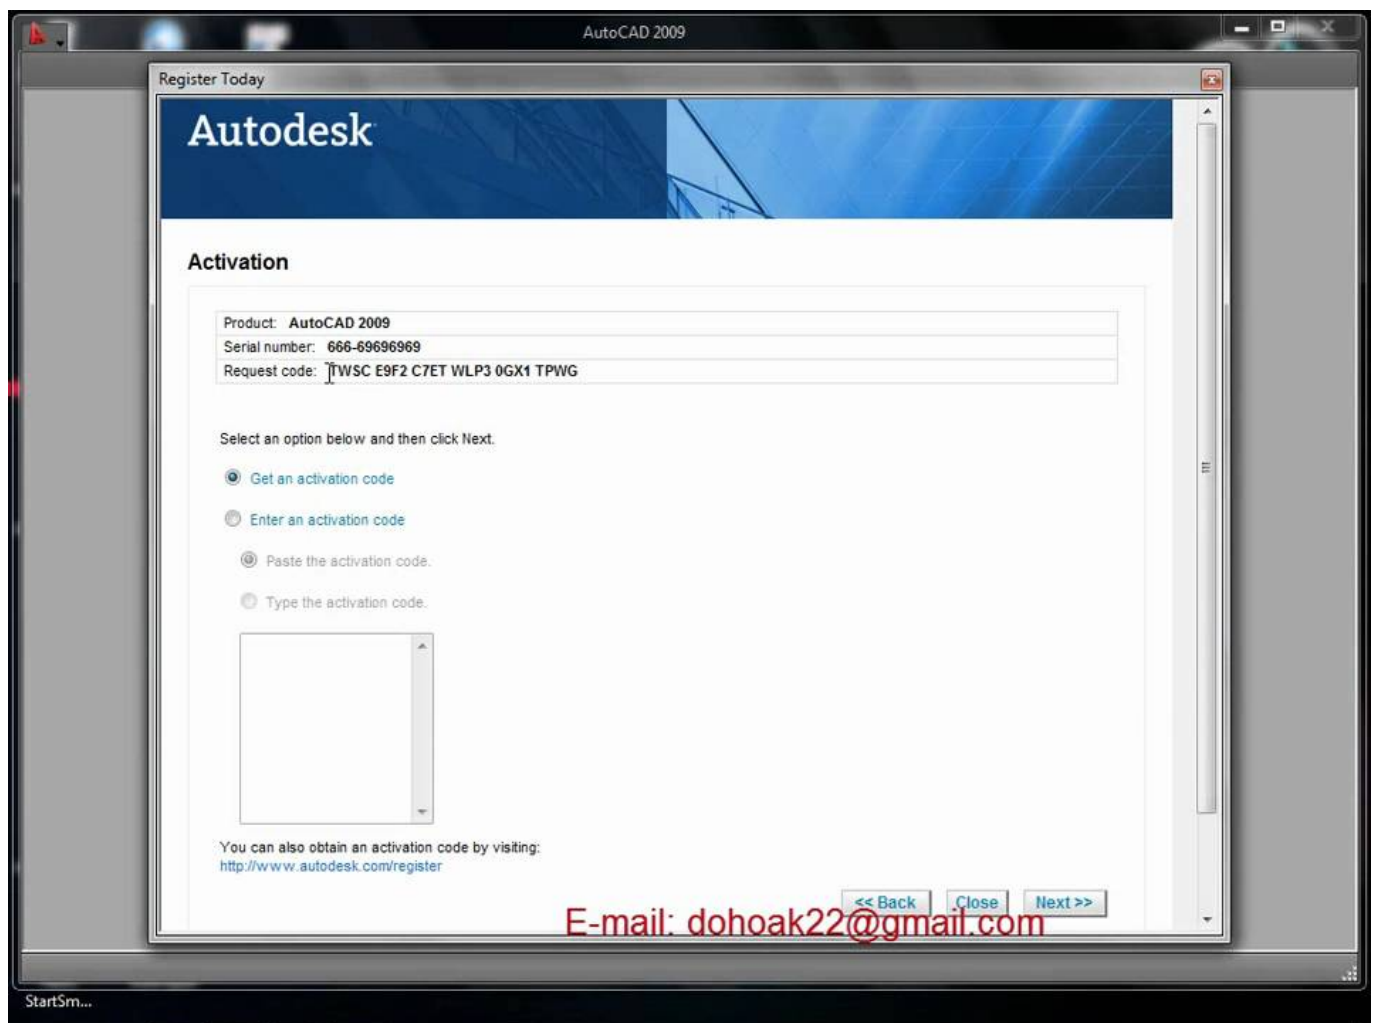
AutoCAD 2009

Register Today

Autodesk

Activation

| | |
|---|---|
| Product: | AutoCAD 2009 |
| Serial number: | 666-69696969 |
| Request code: | TWSC E9F2 C7ET WLP3 0GX1 TPWG |

Select an option below and then click Next.

Get an activation code

Enter an activation code

Paste the activation code.

Type the activation code.

You can also obtain an activation code by visiting:
http://www.autodesk.com/register

<< Back Close Next >>

E-mail: dohoak22@gmail.com

StartSm...